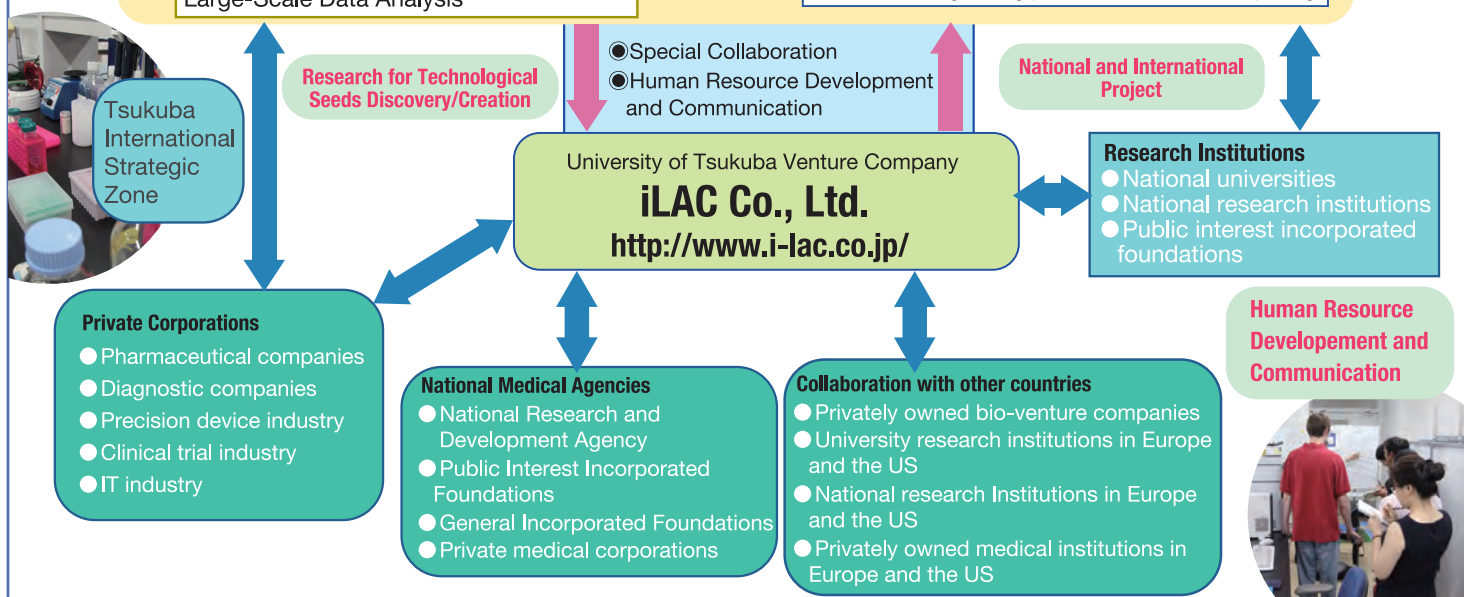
Large-Scale Data Analysis

Tsukuba International Strategic Zone

Research for Technological Seeds Discovery/Creation

◉Special Collaboration
◉Human Resource Development and Communication

National and International Project

University of Tsukuba Venture Company
iLAC Co., Ltd.
http://www.i-lac.co.jp/

Research Institutions
● National universities
● National research institutions
● Public interest incorporated foundations

Human Resource Developement and Communication

Private Corporations
● Pharmaceutical companies
● Diagnostic companies
● Precision device industry
● Clinical trial industry
● IT industry

National Medical Agencies
● National Research and Development Agency
● Public Interest Incorporated Foundations
● General Incorporated Foundations
● Private medical corporations

Collaboration with other countries
● Privately owned bio-venture companies
● University research institutions in Europe and the US
● National research Institutions in Europe and the US
● Privately owned medical institutions in Europe and the US